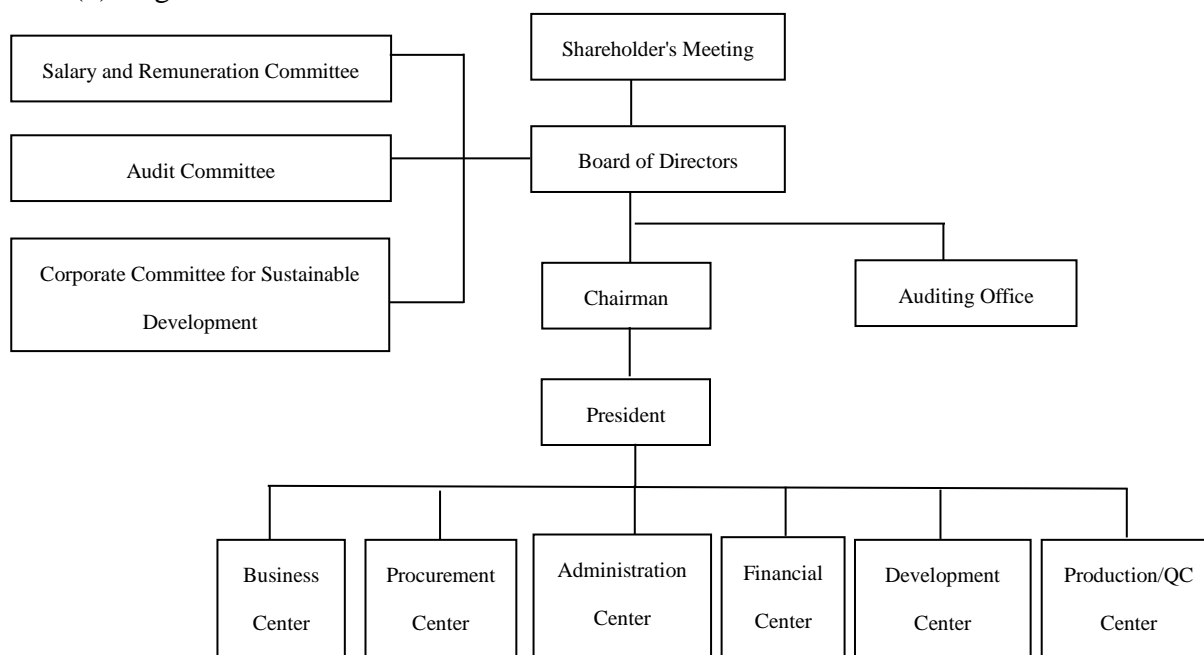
Shareholder's Meeting

Salary and Remuneration Committee

Audit Committee

Corporate Committee for Sustainable Development

Board of Directors

Chairman

Auditing Office

President

Business Center

Procurement Center

Administration Center

Financial Center

Development Center

Production/QC Center